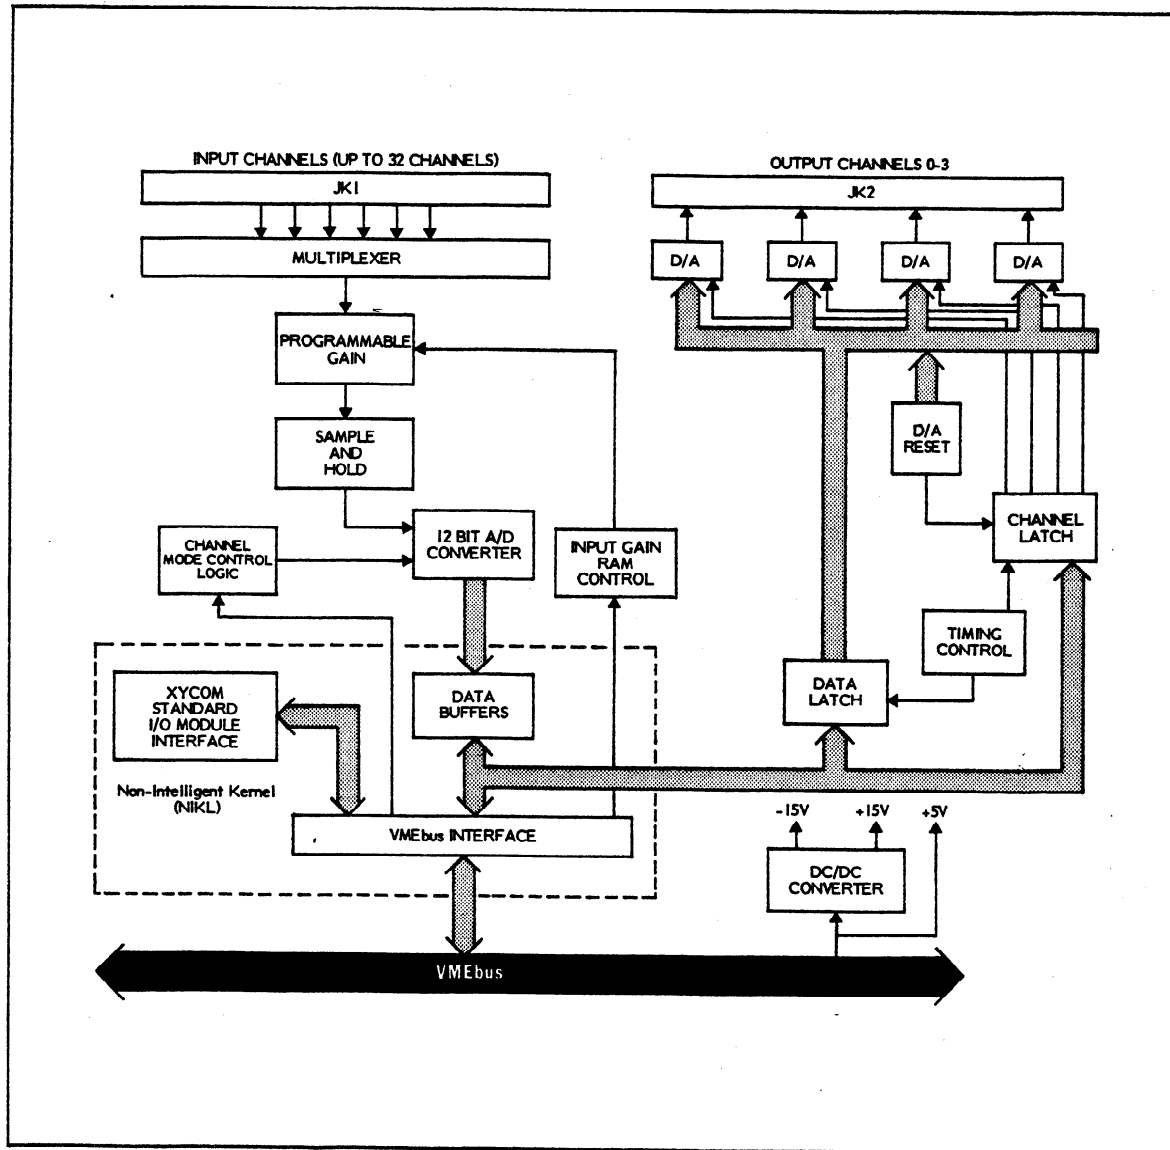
INPUT CHANNELS (UP TO 32 CHANNELS)

JK1

MULTIPLEXER

PROGRAMMABLE GAIN

SAMPLE AND HOLD

CHANNEL MODE CONTROL LOGIC

12 BIT A/D CONVERTER

INPUT GAIN RAM CONTROL

XYCOM STANDARD I/O MODULE INTERFACE

DATA BUFFERS

Non-Intelligent Kernel (NIKL)

VMEbus INTERFACE

OUTPUT CHANNELS 0-3

JK2

D/A

D/A

D/A

D/A

D/A RESET

CHANNEL LATCH

TIMING CONTROL

DATA LATCH

-15V

+15V

+5V

DC/DC CONVERTER

VMEbus